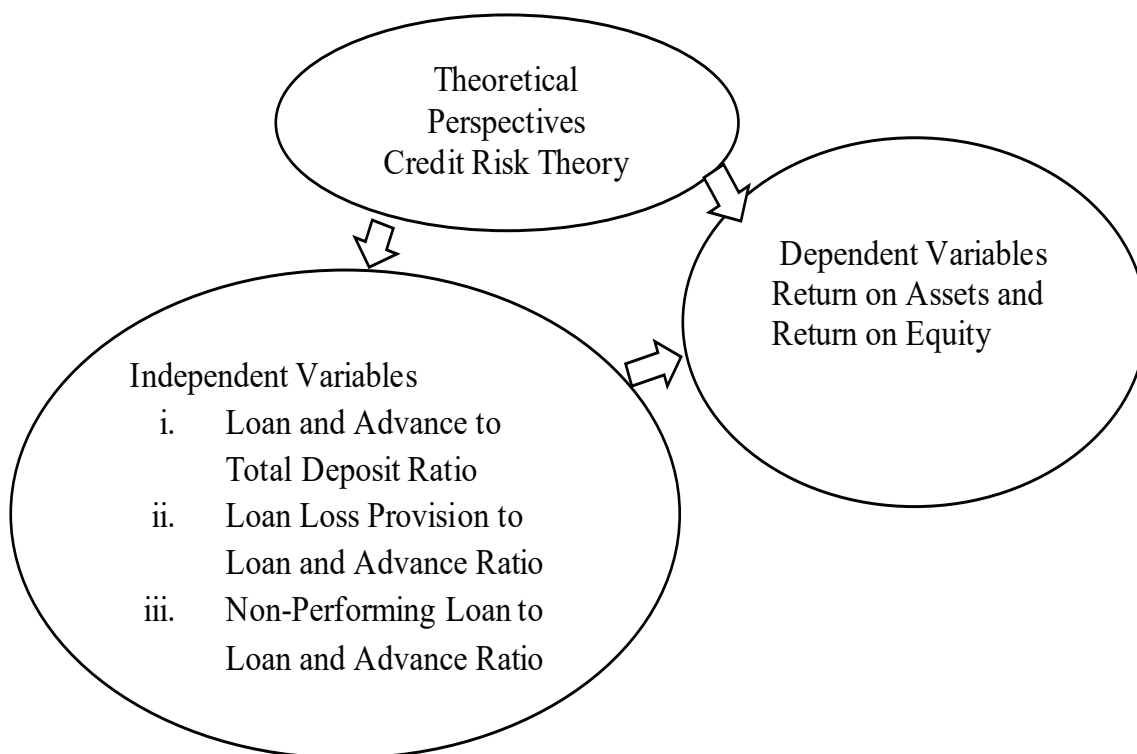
Theoretical Perspectives Credit Risk Theory

Independent Variables
i. Loan and Advance to Total Deposit Ratio
ii. Loan Loss Provision to Loan and Advance Ratio
iii. Non-Performing Loan to Loan and Advance Ratio

Dependent Variables Return on Assets and Return on Equity